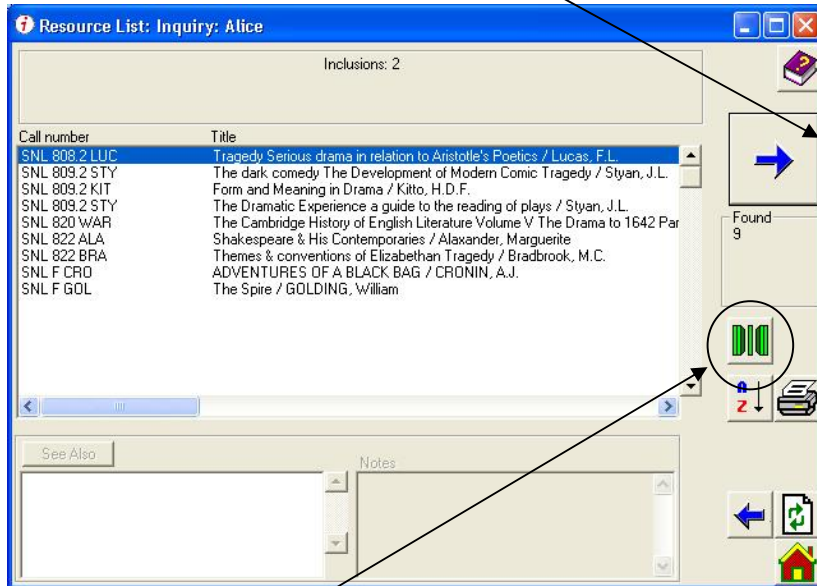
Resource List: Inquiry: Alice

Inclusions: 2

| Call number | Title |
|---|---|
| SNL 808.2 LUC | Tragedy Serious drama in relation to Aristotle's Poetics / Lucas, F.L. |
| SNL 809.2 STY | The dark comedy The Development of Modern Comic Tragedy / Styan, J.L. |
| SNL 809.2 KIT | Form and Meaning in Drama / Kitto, H.D.F. |
| SNL 809.2 STY | The Dramatic Experience a guide to the reading of plays / Styan, J.L. |
| SNL 820 WAR | The Cambridge History of English Literature Volume V The Drama to 1642 Par |
| SNL 822 ALA | Shakespeare & His Contemporaries / Alaxander, Marguerite |
| SNL 822 BRA | Themes & conventions of Elizabethan Tragedy / Bradbrook, M.C. |
| SNL F CRO | ADVENTURES OF A BLACK BAG / CRONIN, A.J. |
| SNL F GOL | The Spire / GOLDING, William |

Found
9

A
Z

See Also

Notes